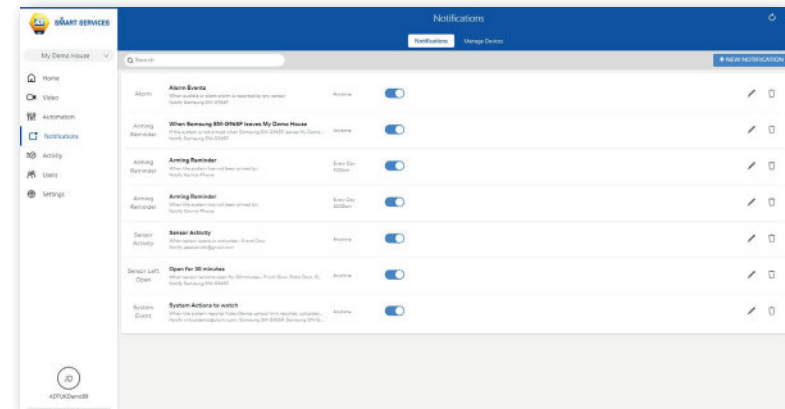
SMART SERVICES

Notifications

Notifications Manage Devices

My Demo House

Q Search

+ NEW NOTIFICATION

Home
Video
Automation
Notifications
Activity
Users
Settings

| | | | |
|---|---|---|---|
| Alarm | Alarm Events<br>When audible or silent alarm is reported by any sensor<br>Notify Samsung SM-G965F | Anytime | |
| Arming Reminder | When Samsung SM-G965F leaves My Demo House<br>If the system is not armed when Samsung SM-G965F leaves My Demo...<br>Notify Samsung SM-G965F | Anytime | |
| Arming Reminder | Arming Reminder<br>When the system has not been armed by:<br>Notify Karin's Phone | Every Day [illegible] | |
| Arming Reminder | Arming Reminder<br>When the system has not been armed by:<br>Notify Karin's Phone | Every Day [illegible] | |
| Sensor Activity | Sensor Activity<br>When sensor opens or activates - Front Door<br>Notify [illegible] | Anytime | |
| Sensor Left Open | Open for 30 minutes<br>When sensor remains open for 30 minutes - Front Door, Patio Door, B...<br>Notify Samsung SM-G965F | Anytime | |
| System Event | System Actions to watch<br>When the system reports Video Device upload limit reached, uploaded...<br>Notify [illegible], Samsung SM-G965F, Samsung SM-G... | Anytime | |

JD
ADTUKDemo99